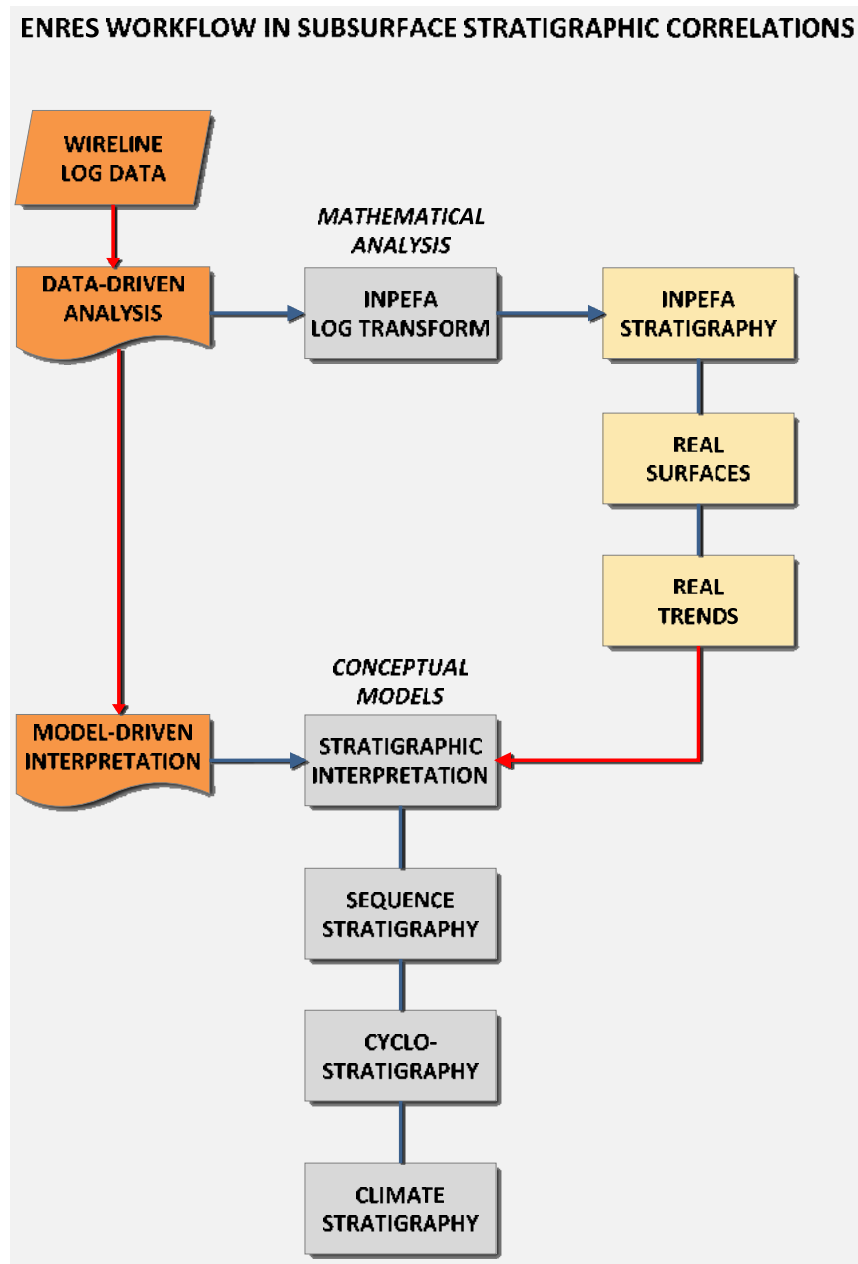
ENRES WORKFLOW IN SUBSURFACE STRATIGRAPHIC CORRELATIONS

WIRELINE LOG DATA

DATA-DRIVEN ANALYSIS

MATHEMATICAL ANALYSIS

INPEFA LOG TRANSFORM

INPEFA STRATIGRAPHY

REAL SURFACES

REAL TRENDS

CONCEPTUAL MODELS

MODEL-DRIVEN INTERPRETATION

STRATIGRAPHIC INTERPRETATION

SEQUENCE STRATIGRAPHY

CYCLO-STRATIGRAPHY

CLIMATE STRATIGRAPHY